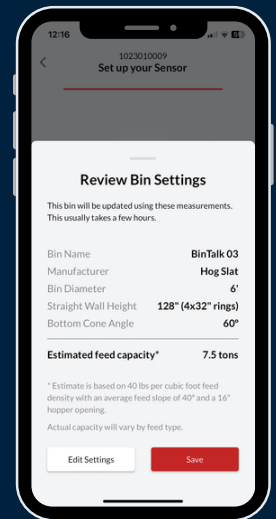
12:16

1023010009
Set up your Sensor

Review Bin Settings

This bin will be updated using these measurements. This usually takes a few hours.

| | |
|---|---|
| Bin Name | BinTalk 03 |
| Manufacturer | Hog Slat |
| Bin Diameter | 6' |
| Straight Wall Height | 128" (4x32" rings) |
| Bottom Cone Angle | 60° |

Estimated feed capacity* 7.5 tons

* Estimate is based on 40 lbs per cubic foot feed density with an average feed slope of 40° and a 16" hopper opening.

Actual capacity will vary by feed type.

Edit Settings
Save